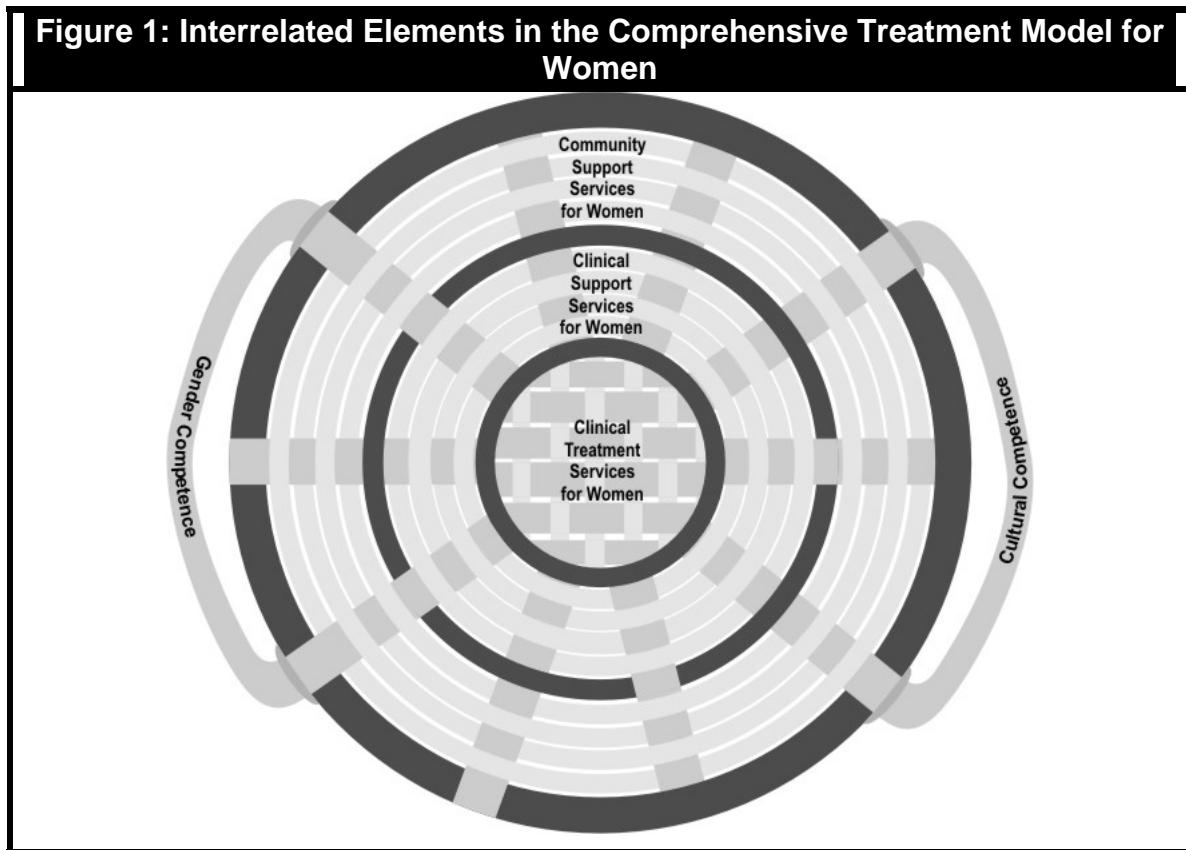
Figure 1: Interrelated Elements in the Comprehensive Treatment Model for Women

Community Support Services for Women

Clinical Support Services for Women

Clinical Treatment Services for Women

Gender Competence

Cultural Competence